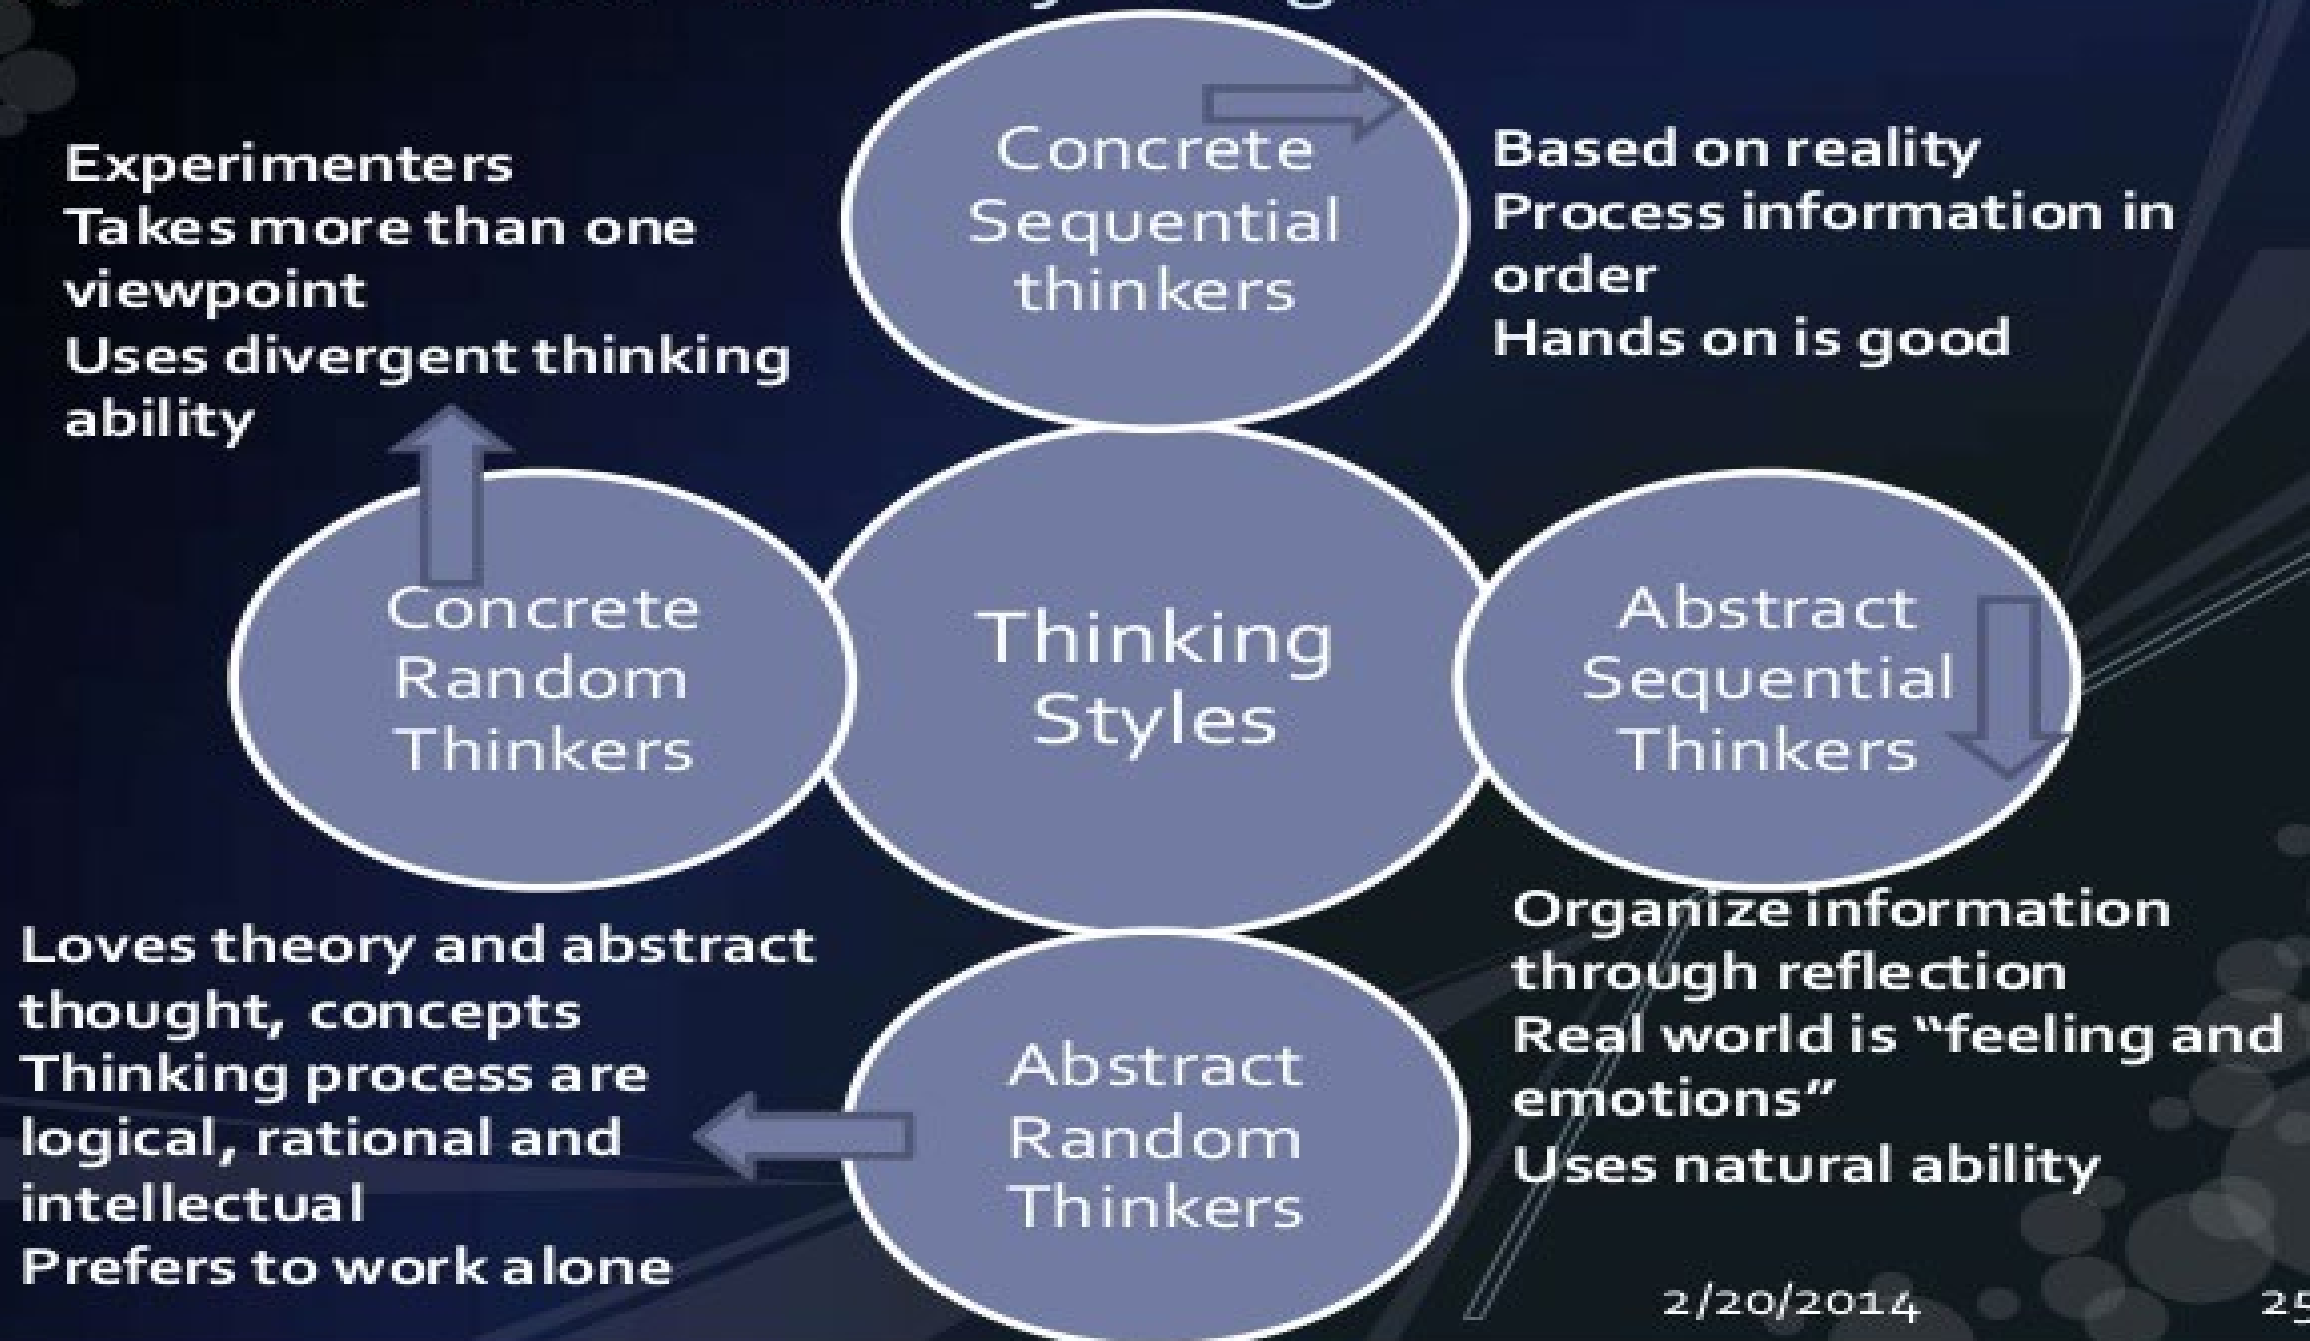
Experimenters
Takes more than one viewpoint
Uses divergent thinking ability

Concrete Sequential thinkers

Based on reality
Process information in order
Hands on is good

Concrete Random Thinkers

Thinking Styles

Abstract Sequential Thinkers

Loves theory and abstract thought, concepts
Thinking process are logical, rational and intellectual
Prefers to work alone

Abstract Random Thinkers

Organize information through reflection
Real world is "feeling and emotions"
Uses natural ability

2/20/2014

25